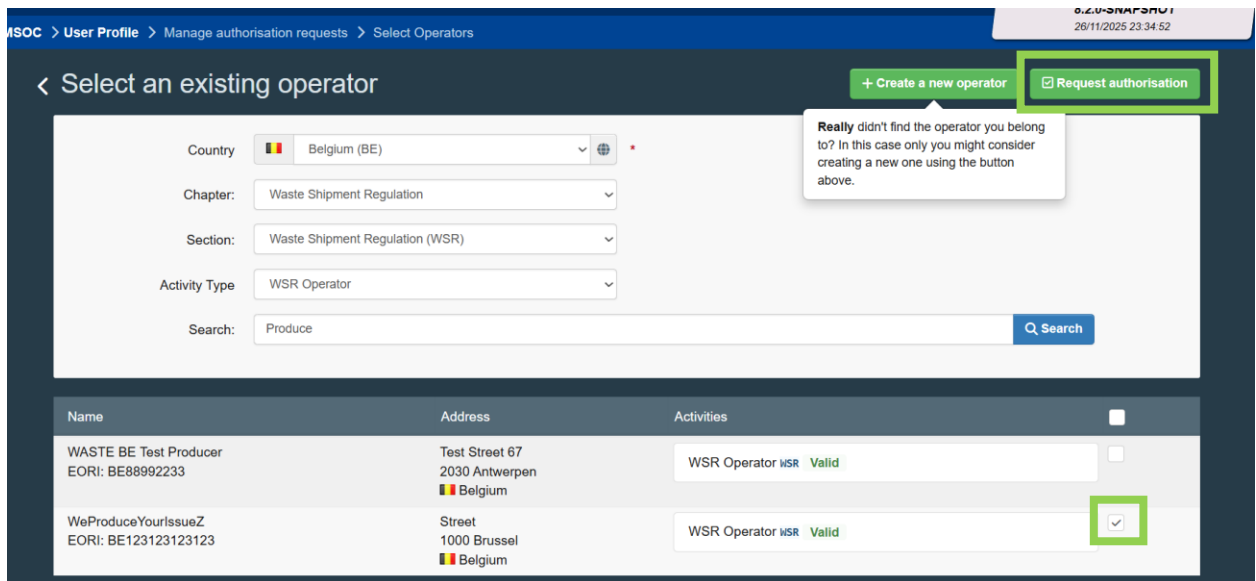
8.2.0-SNAPSHOT
26/11/2025 23:34:52

MSOC > User Profile > Manage authorisation requests > Select Operators

‹ Select an existing operator

+ Create a new operator

Request authorisation

**Really** didn't find the operator you belong to? In this case only you might consider creating a new one using the button above.

Country: Belgium (BE) *

Chapter: Waste Shipment Regulation

Section: Waste Shipment Regulation (WSR)

Activity Type: WSR Operator

Search: Produce

Search

| Name | Address | Activities | |
|---|---|---|---|
| WASTE BE Test Producer EORI: BE88992233 | Test Street 67 2030 Antwerpen Belgium | WSR Operator WSR Valid | |
| WeProduceYourIssueZ EORI: BE123123123123 | Street 1000 Brussel Belgium | WSR Operator WSR Valid | ✓ |